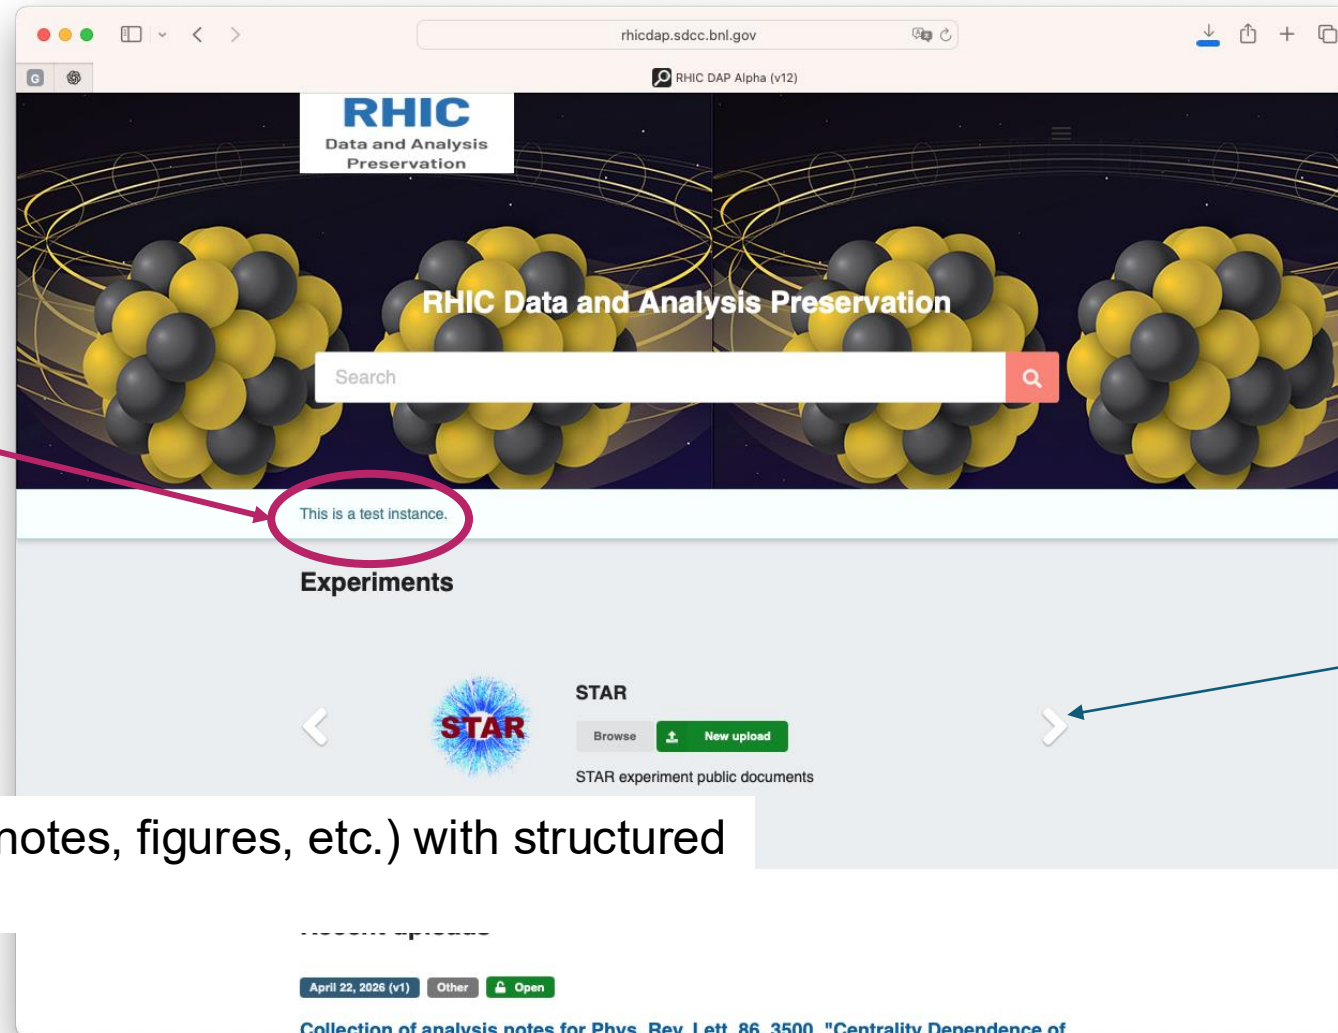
rhicdap.sdcc.bnl.gov

RHIC DAP Alpha (v12)

RHIC
Data and Analysis Preservation

RHIC Data and Analysis Preservation

Search

This is a test instance.

Experiments

STAR

STAR

Browse New upload

STAR experiment public documents

notes, figures, etc.) with structured

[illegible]

April 22, 2026 (v1) Other Open

Collection of analysis notes for Phys. Rev. Lett. 86, 3500, "Centrality Dependence of